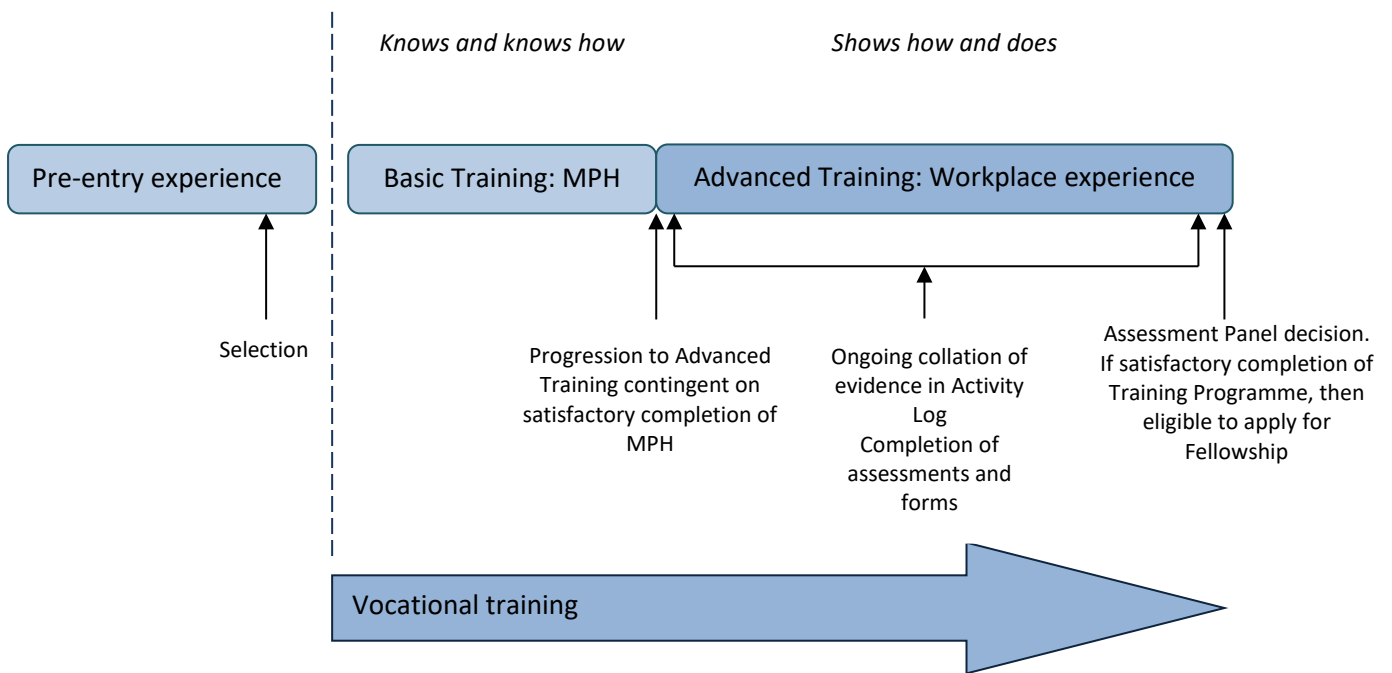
*Knows and knows how*

*Shows how and does*

Pre-entry experience

Basic Training: MPH

Advanced Training: Workplace experience

Selection

Progression to Advanced Training contingent on satisfactory completion of MPH

Ongoing collation of evidence in Activity Log
Completion of assessments and forms

Assessment Panel decision. If satisfactory completion of Training Programme, then eligible to apply for Fellowship

Vocational training